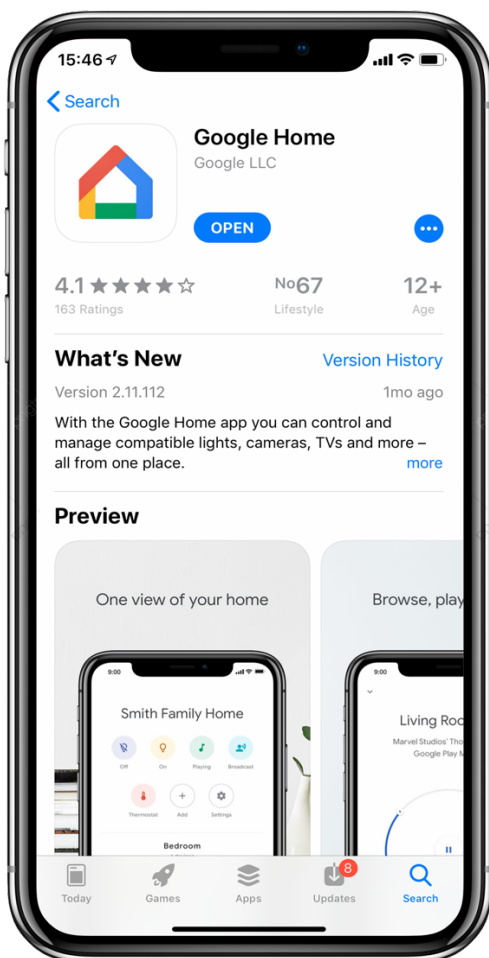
15:46

Search

Google Home
Google LLC

OPEN

4.1 ★★★★☆
163 Ratings

No67
Lifestyle

12+
Age

What's New
Version History

Version 2.11.112
1mo ago

With the Google Home app you can control and manage compatible lights, cameras, TVs and more – all from one place.
more

Preview

One view of your home

9:00

Smith Family Home

Off
On
Playing
Broadcast
Thermostat
Add
Settings

Bedroom

Browse, play

9:00

Living Roo
Marvel Studios' Tho
Google Play M

Today
Games
Apps
8
Updates
Search